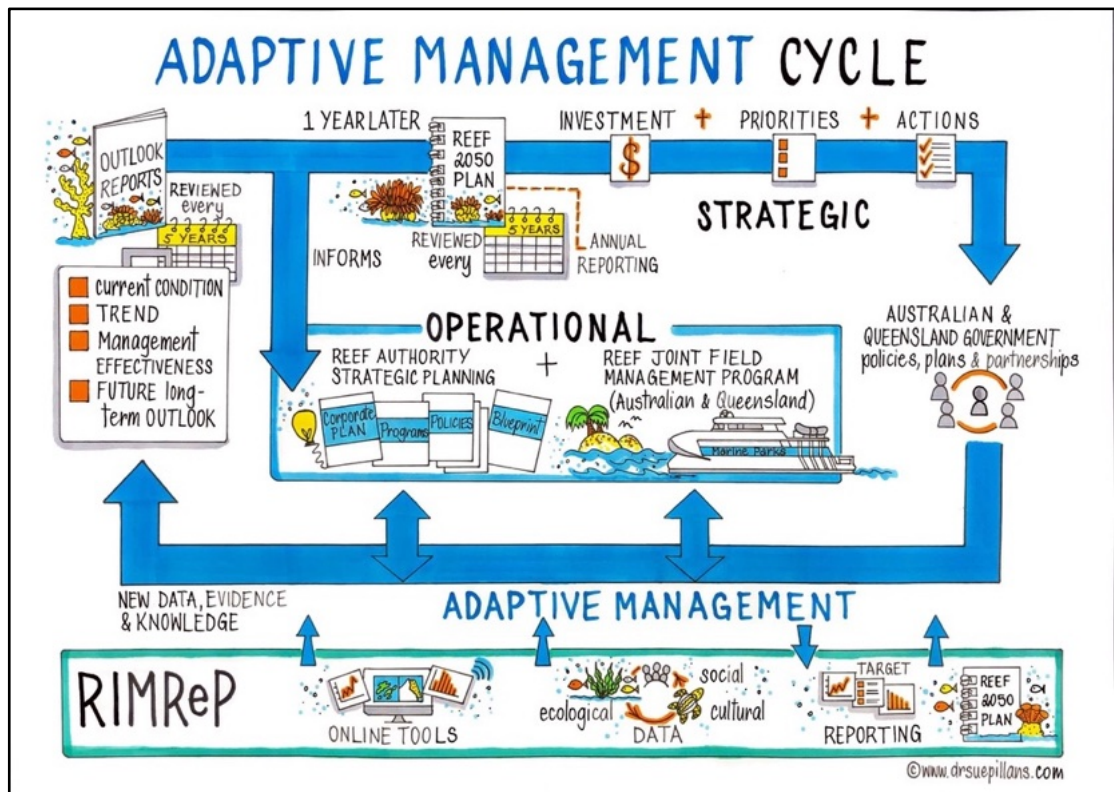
ADAPTIVE MANAGEMENT CYCLE

OUTLOOK REPORTS

REVIEWED every 5 YEARS

current CONDITION
TREND
Management EFFECTIVENESS
FUTURE long-term OUTLOOK

1 YEAR LATER

REEF 2050 PLAN

INFORMS

REVIEWED every 5 YEARS

ANNUAL REPORTING

INVESTMENT + PRIORITIES + ACTIONS

$

STRATEGIC

AUSTRALIAN & QUEENSLAND GOVERNMENT policies, plans & partnerships

OPERATIONAL

REEF AUTHORITY STRATEGIC PLANNING

+

REEF JOINT FIELD MANAGEMENT PROGRAM (Australian & Queensland)

Corporate PLAN

Programs

POLICIES

Blueprint

Marine Parks

NEW DATA, EVIDENCE & KNOWLEDGE

ADAPTIVE MANAGEMENT

RIMReP

ONLINE TOOLS

social

ecological

cultural

DATA

TARGET

REPORTING

REEF 2050 PLAN

©www.drsuepillans.com